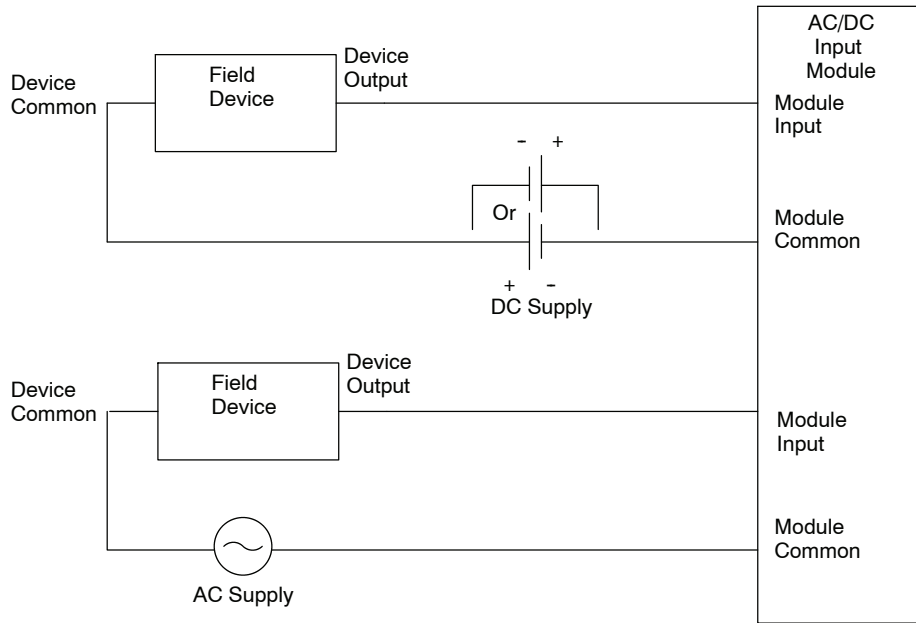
AC/DC Input Module

Device Common

Field Device

Device Output

Module Input

- +

Or

Module Common

+ -

DC Supply

Device Common

Field Device

Device Output

Module Input

Module Common

AC Supply